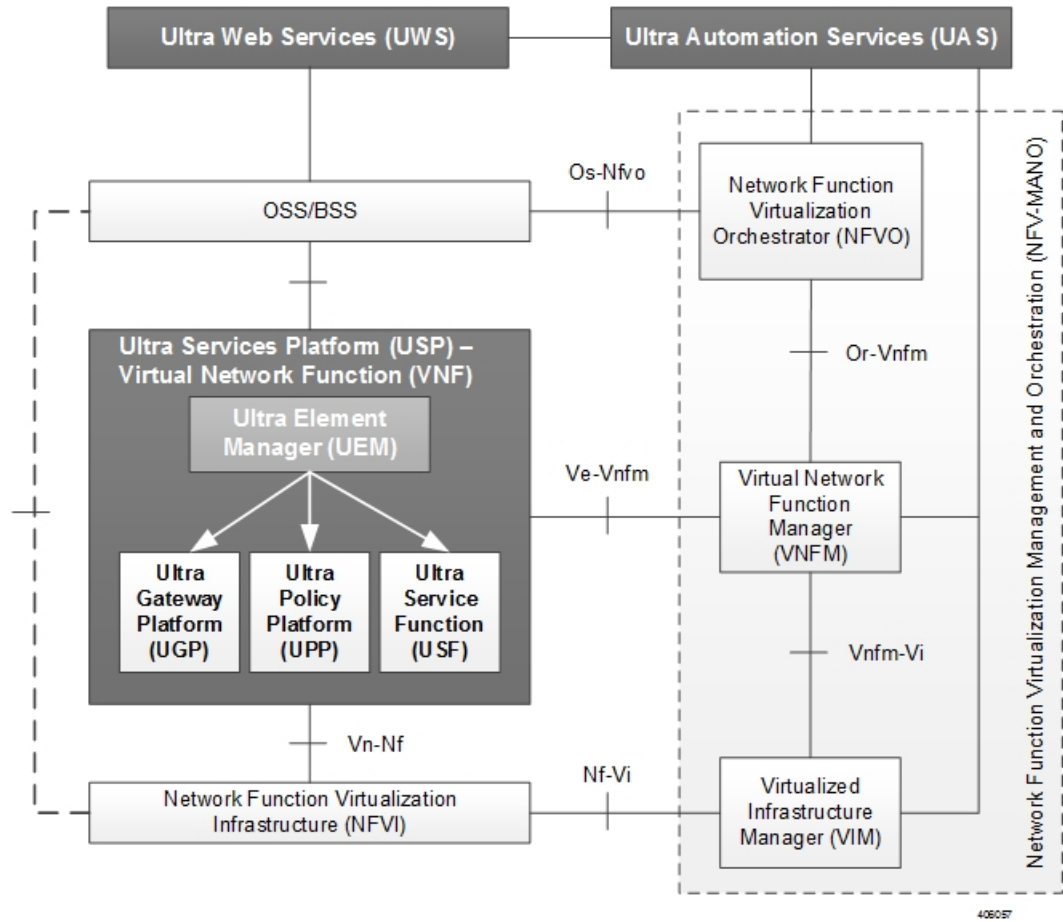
Ultra Web Services (UWS)

Ultra Automation Services (UAS)

Os-Nfvo

OSS/BSS

Network Function Virtualization Orchestrator (NFVO)

Ultra Services Platform (USP) – Virtual Network Function (VNF)

Ultra Element Manager (UEM)

Or-Vnfm

Ve-Vnfm

Virtual Network Function Manager (VNFM)

Ultra Gateway Platform (UGP)

Ultra Policy Platform (UPP)

Ultra Service Function (USF)

Vnfm-Vi

Vn-Nf

Nf-Vi

Network Function Virtualization Infrastructure (NFVI)

Virtualized Infrastructure Manager (VIM)

Network Function Virtualization Management and Orchestration (NFV-MANO)

406057